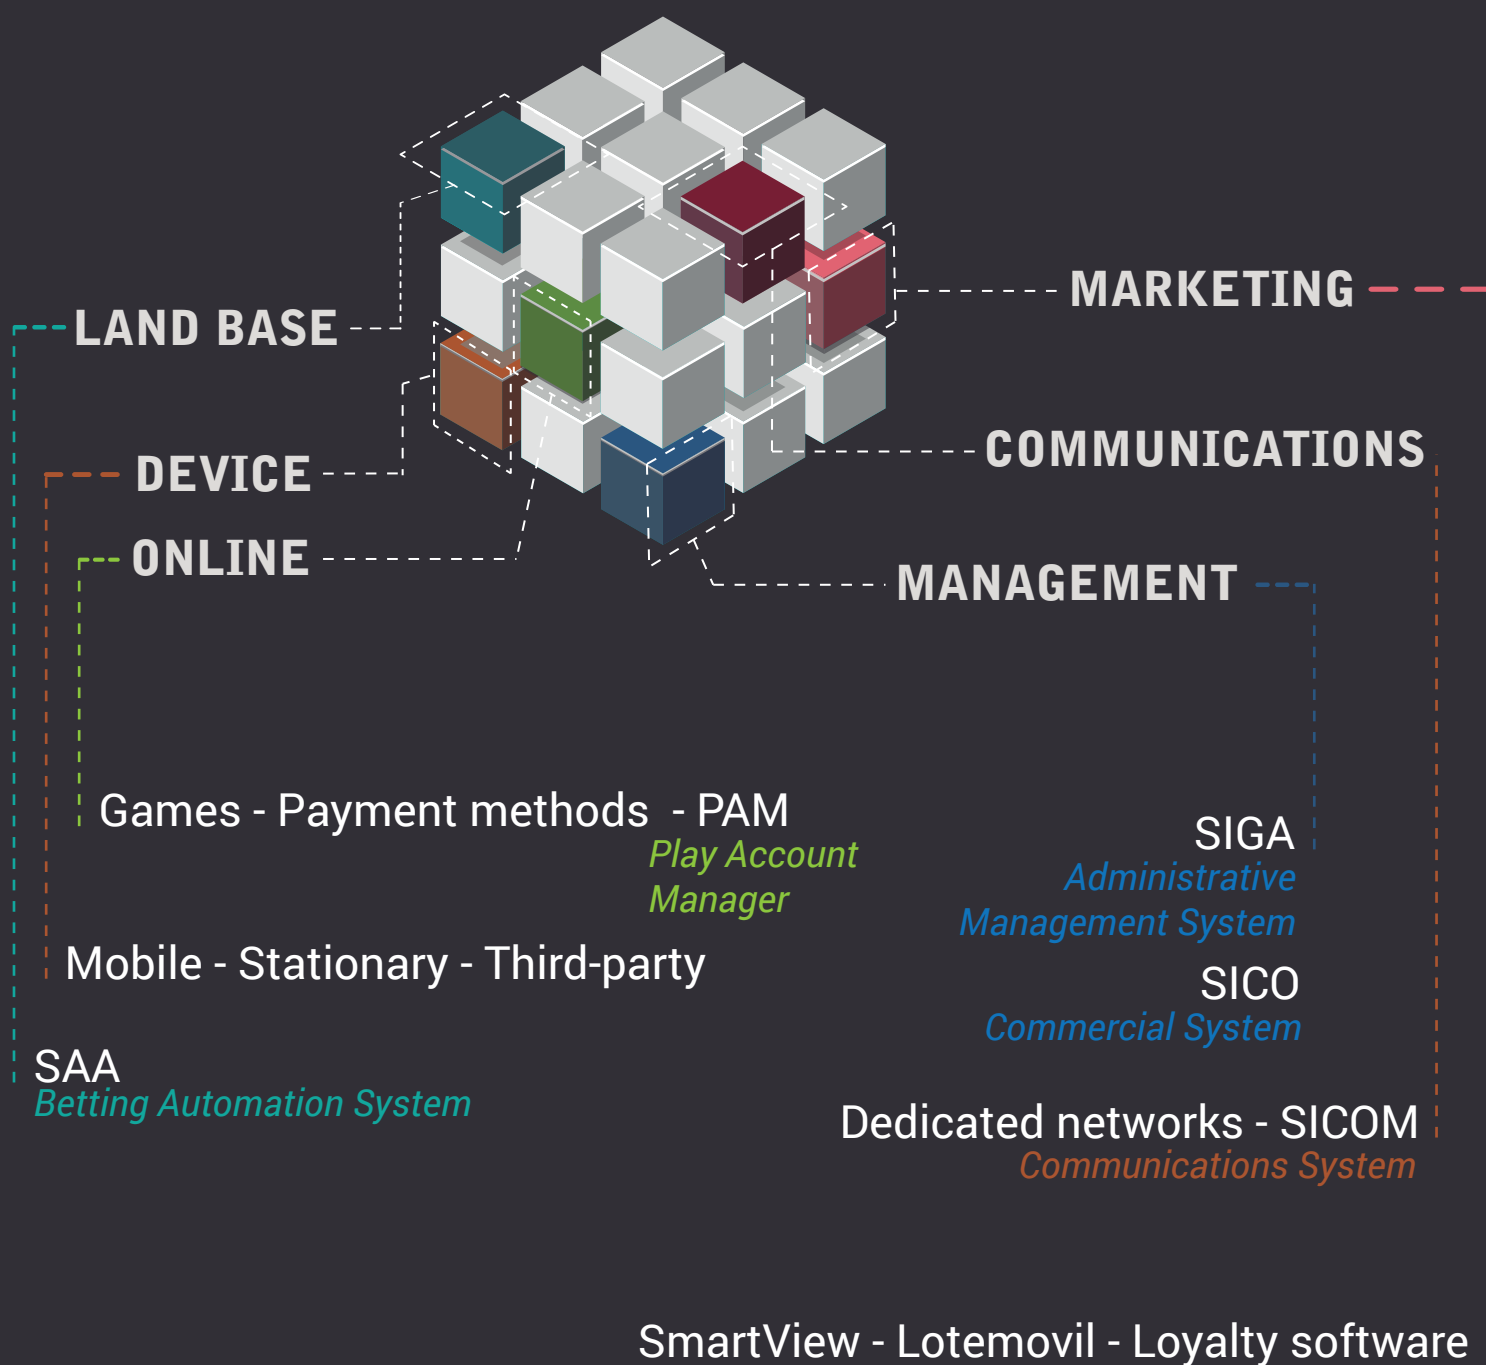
MARKETING

LAND BASE

COMMUNICATIONS

DEVICE

ONLINE

MANAGEMENT

Games - Payment methods - PAM
Play Account Manager

SIGA
Administrative Management System

Mobile - Stationary - Third-party

SICO
Commercial System

SAA
Betting Automation System

Dedicated networks - SICOM
Communications System

SmartView - Lotemovil - Loyalty software